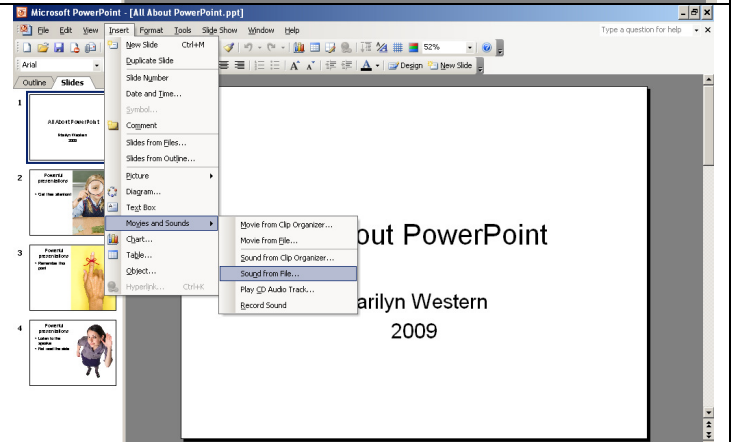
Microsoft PowerPoint - [All About PowerPoint.ppt]

File Edit View Insert Format Tools Slide Show Window Help

Type a question for help

Arial

52%

Design New Slide

Outline Slides

1

All About PowerPoint

Marilyn Western 2009

2

Powerful presentations

• Get their attention!

3

Powerful presentations

• Remember this point

4

Powerful presentations

• Listen to the speaker

• Not read the slide

New Slide Ctrl+M

Duplicate Slide

Slide Number

Date and Time...

Symbol...

Comment

Slides from Files...

Slides from Outline...

Picture

Diagram...

Text Box

Movies and Sounds

Chart...

Table...

Object...

Hyperlink... Ctrl+K

Movie from Clip Organizer...

Movie from File...

Sound from Clip Organizer...

Sound from File...

Play CD Audio Track...

Record Sound

out PowerPoint

arilyn Western

2009